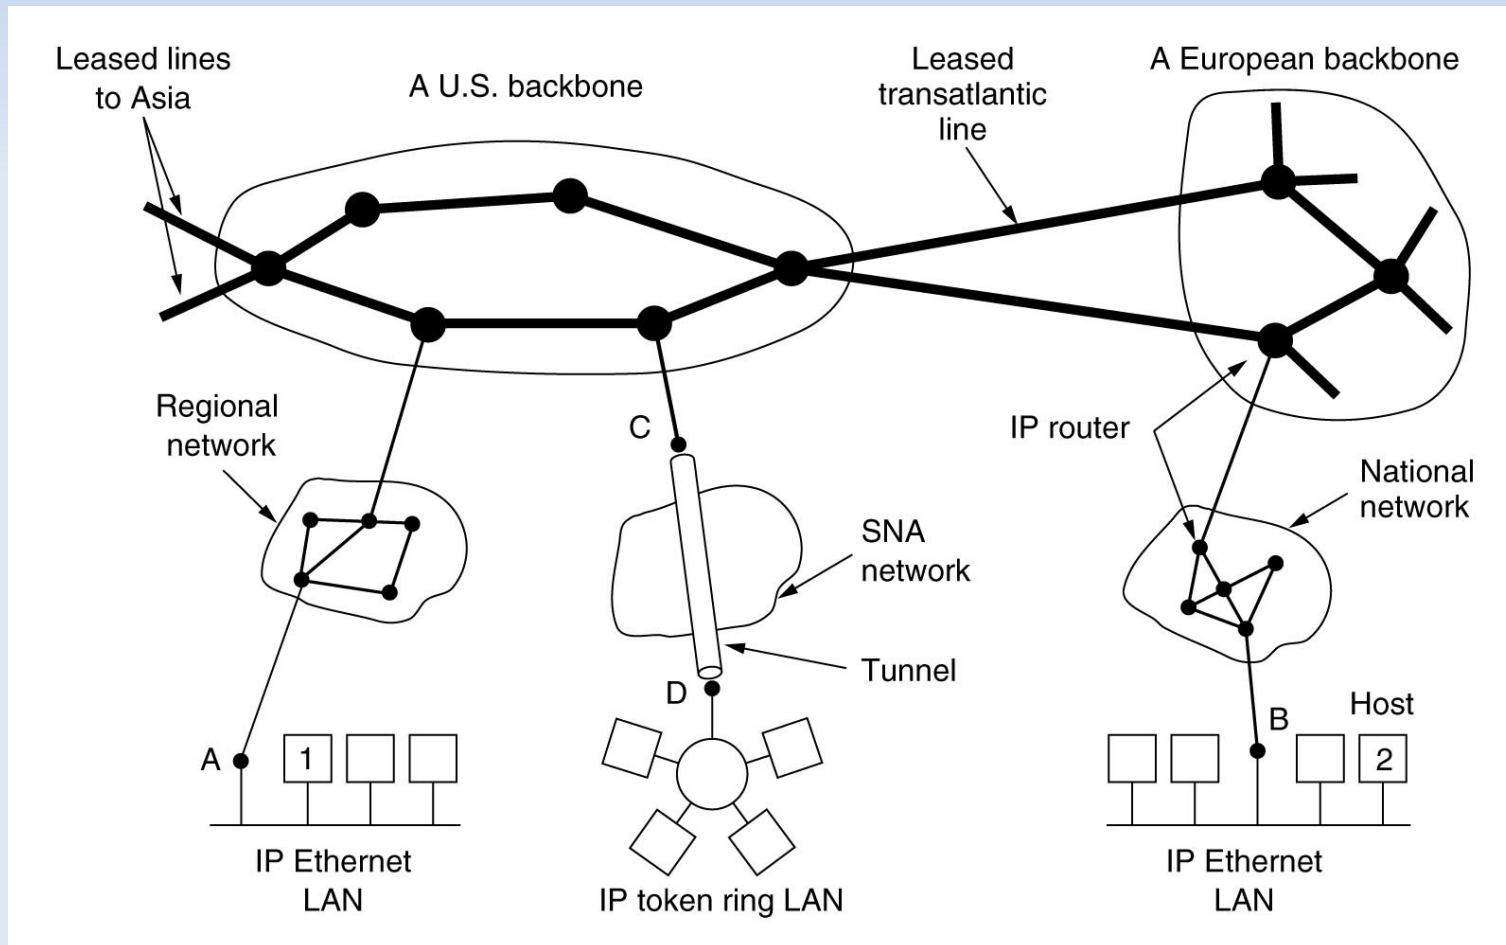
Leased lines to Asia

A U.S. backbone

Leased transatlantic line

A European backbone

Regional network

C

SNA network

Tunnel

D

IP router

National network

B

Host

A

1

2

IP Ethernet LAN

IP token ring LAN

IP Ethernet LAN